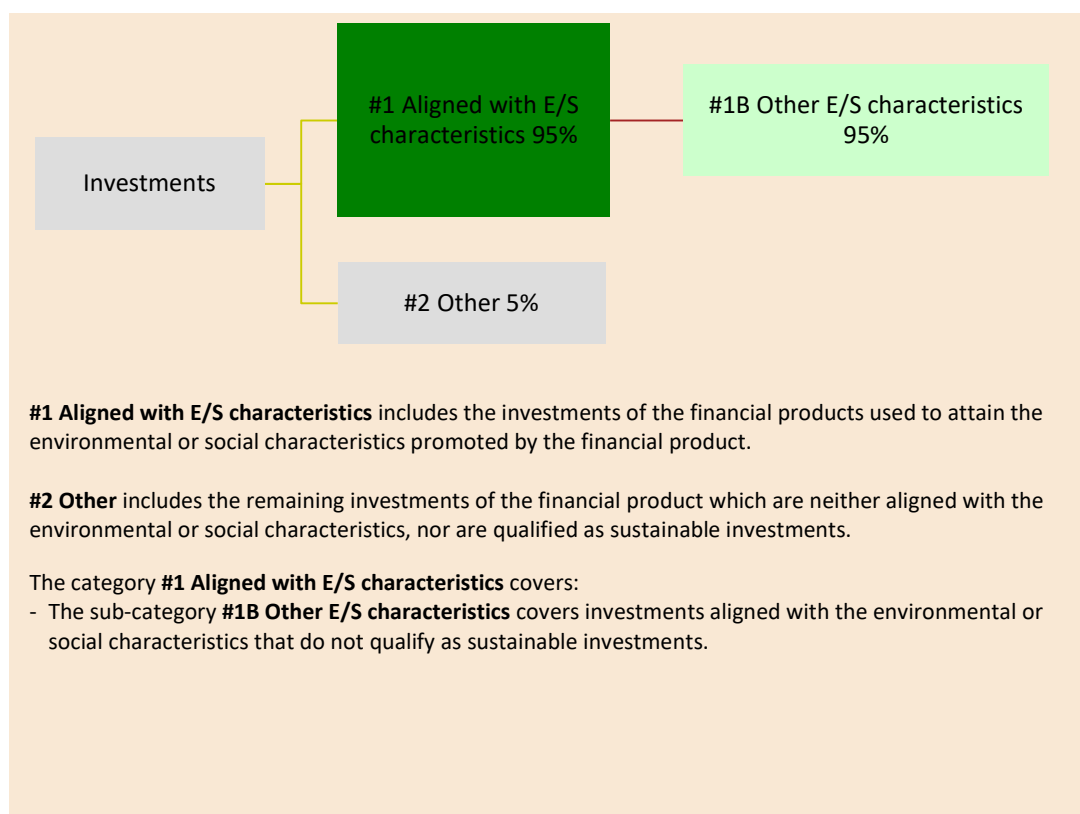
Investments

#1 Aligned with E/S characteristics 95%

#1B Other E/S characteristics 95%

#2 Other 5%

**#1 Aligned with E/S characteristics** includes the investments of the financial products used to attain the environmental or social characteristics promoted by the financial product.

**#2 Other** includes the remaining investments of the financial product which are neither aligned with the environmental or social characteristics, nor are qualified as sustainable investments.

The category **#1 Aligned with E/S characteristics** covers:
- The sub-category **#1B Other E/S characteristics** covers investments aligned with the environmental or social characteristics that do not qualify as sustainable investments.